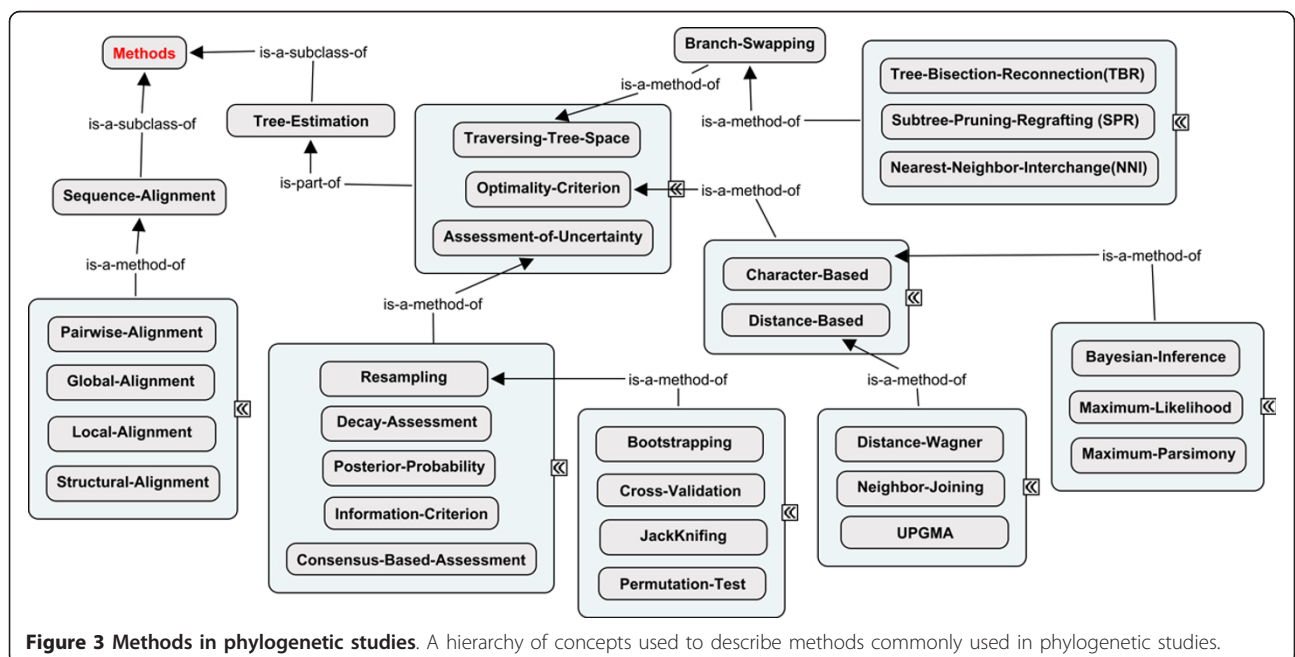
Methods

is-a-subclass-of

Tree-Estimation

is-a-subclass-of

Sequence-Alignment

is-part-of

Branch-Swapping

is-a-method-of

Traversing-Tree-Space

Optimality-Criterion

Assessment-of-Uncertainty

is-a-method-of

Tree-Bisection-Reconnection(TBR)

Subtree-Pruning-Regrafting (SPR)

Nearest-Neighbor-Interchange(NNI)

is-a-method-of

is-a-method-of

Pairwise-Alignment

Global-Alignment

Local-Alignment

Structural-Alignment

is-a-method-of

Character-Based

Distance-Based

is-a-method-of

Bayesian-Inference

Maximum-Likelihood

Maximum-Parsimony

Resampling

Decay-Assessment

Posterior-Probability

Information-Criterion

Consensus-Based-Assessment

is-a-method-of

Bootstrapping

Cross-Validation

JackKnifing

Permutation-Test

is-a-method-of

Distance-Wagner

Neighbor-Joining

UPGMA

**Figure 3 Methods in phylogenetic studies**. A hierarchy of concepts used to describe methods commonly used in phylogenetic studies.